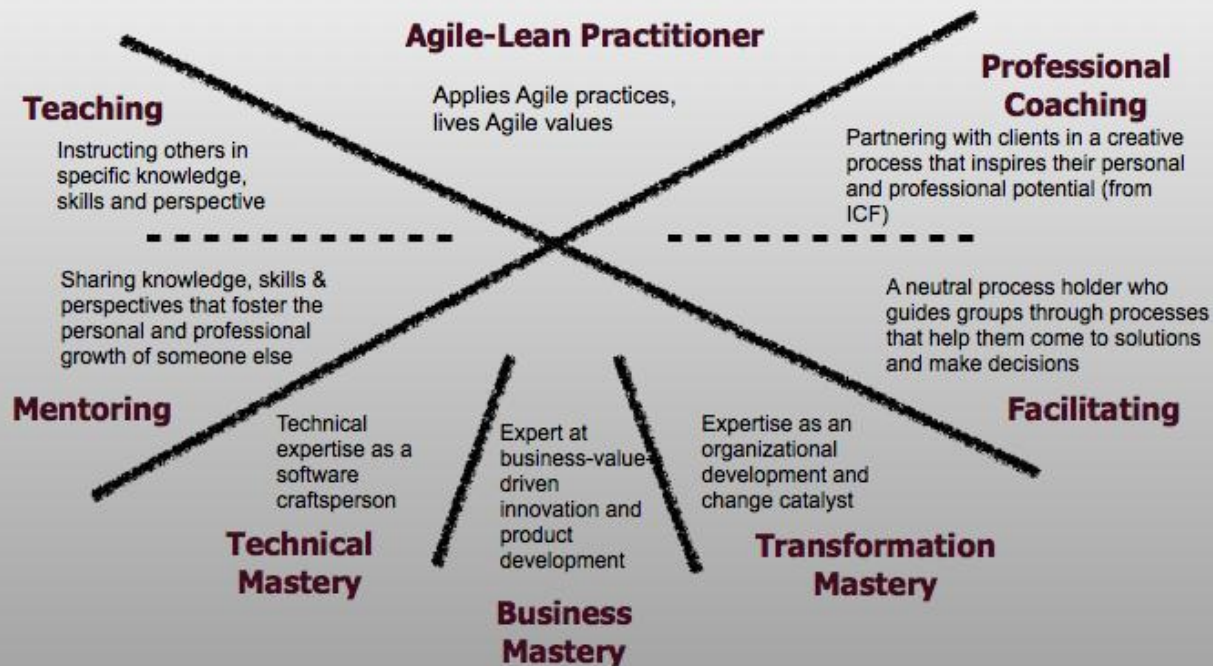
Agile-Lean Practitioner

Applies Agile practices, lives Agile values

Teaching

Instructing others in specific knowledge, skills and perspective

Professional Coaching

Partnering with clients in a creative process that inspires their personal and professional potential (from ICF)

Sharing knowledge, skills & perspectives that foster the personal and professional growth of someone else

Mentoring

A neutral process holder who guides groups through processes that help them come to solutions and make decisions

Facilitating

Technical expertise as a software craftsperson

Technical Mastery

Expert at business-value-driven innovation and product development

Business Mastery

Expertise as an organizational development and change catalyst

Transformation Mastery